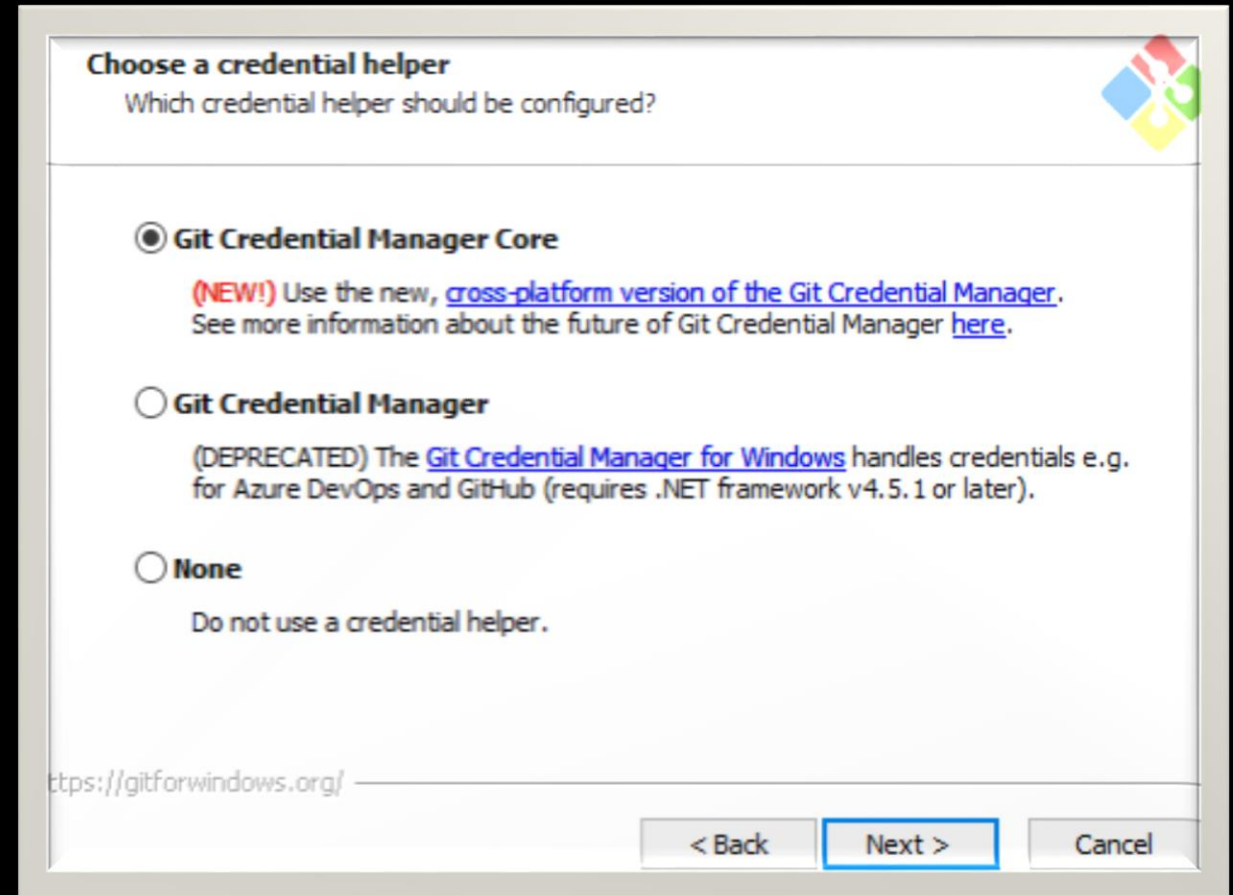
Choose a credential helper
Which credential helper should be configured?

Git Credential Manager Core

(NEW!) Use the new, cross-platform version of the Git Credential Manager. See more information about the future of Git Credential Manager here.

Git Credential Manager

(DEPRECATED) The Git Credential Manager for Windows handles credentials e.g. for Azure DevOps and GitHub (requires .NET framework v4.5.1 or later).

None

Do not use a credential helper.

ttps://gitforwindows.org/

< Back | Next > | Cancel